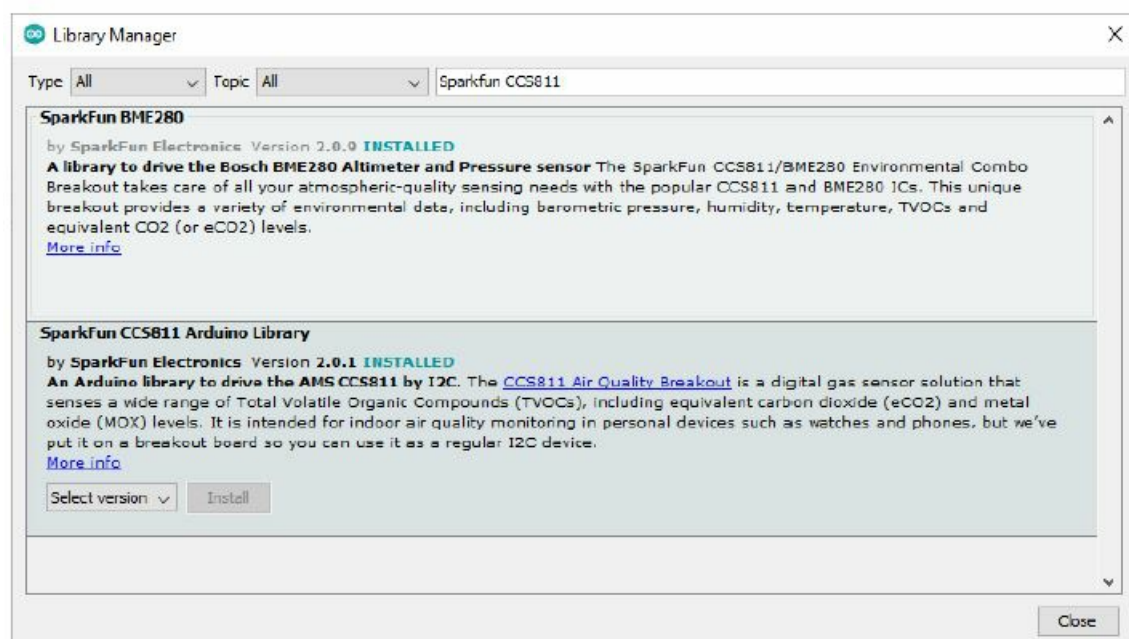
Library Manager

Type All

Topic All

Sparkfun CCS811

SparkFun BME280

by SparkFun Electronics Version 2.0.0 INSTALLED
A library to drive the Bosch BME280 Altimeter and Pressure sensor The SparkFun CCS811/BME280 Environmental Combo Breakout takes care of all your atmospheric-quality sensing needs with the popular CCS811 and BME280 ICs. This unique breakout provides a variety of environmental data, including barometric pressure, humidity, temperature, TVOCs and equivalent CO2 (or eCO2) levels.
More info

SparkFun CCS811 Arduino Library

by SparkFun Electronics Version 2.0.1 INSTALLED
An Arduino library to drive the AMS CCS811 by I2C. The CCS811 Air Quality Breakout is a digital gas sensor solution that senses a wide range of Total Volatile Organic Compounds (TVOCs), including equivalent carbon dioxide (eCO2) and metal oxide (MOX) levels. It is intended for indoor air quality monitoring in personal devices such as watches and phones, but we've put it on a breakout board so you can use it as a regular I2C device.
More info

Select version

Install

Close